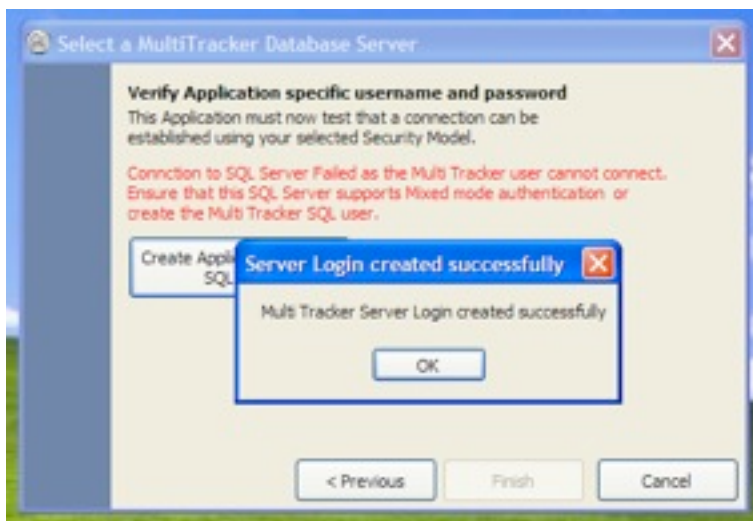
Select a MultiTracker Database Server

Verify Application specific username and password
This Application must now test that a connection can be established using your selected Security Model.

Connction to SQL Server Failed as the Multi Tracker user cannot connect. Ensure that this SQL Server supports Mixed mode authentication or create the Multi Tracker SQL user.

Create Appli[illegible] SQL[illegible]

Server Login created successfully

Multi Tracker Server Login created successfully

OK

< Previous

Finish

Cancel